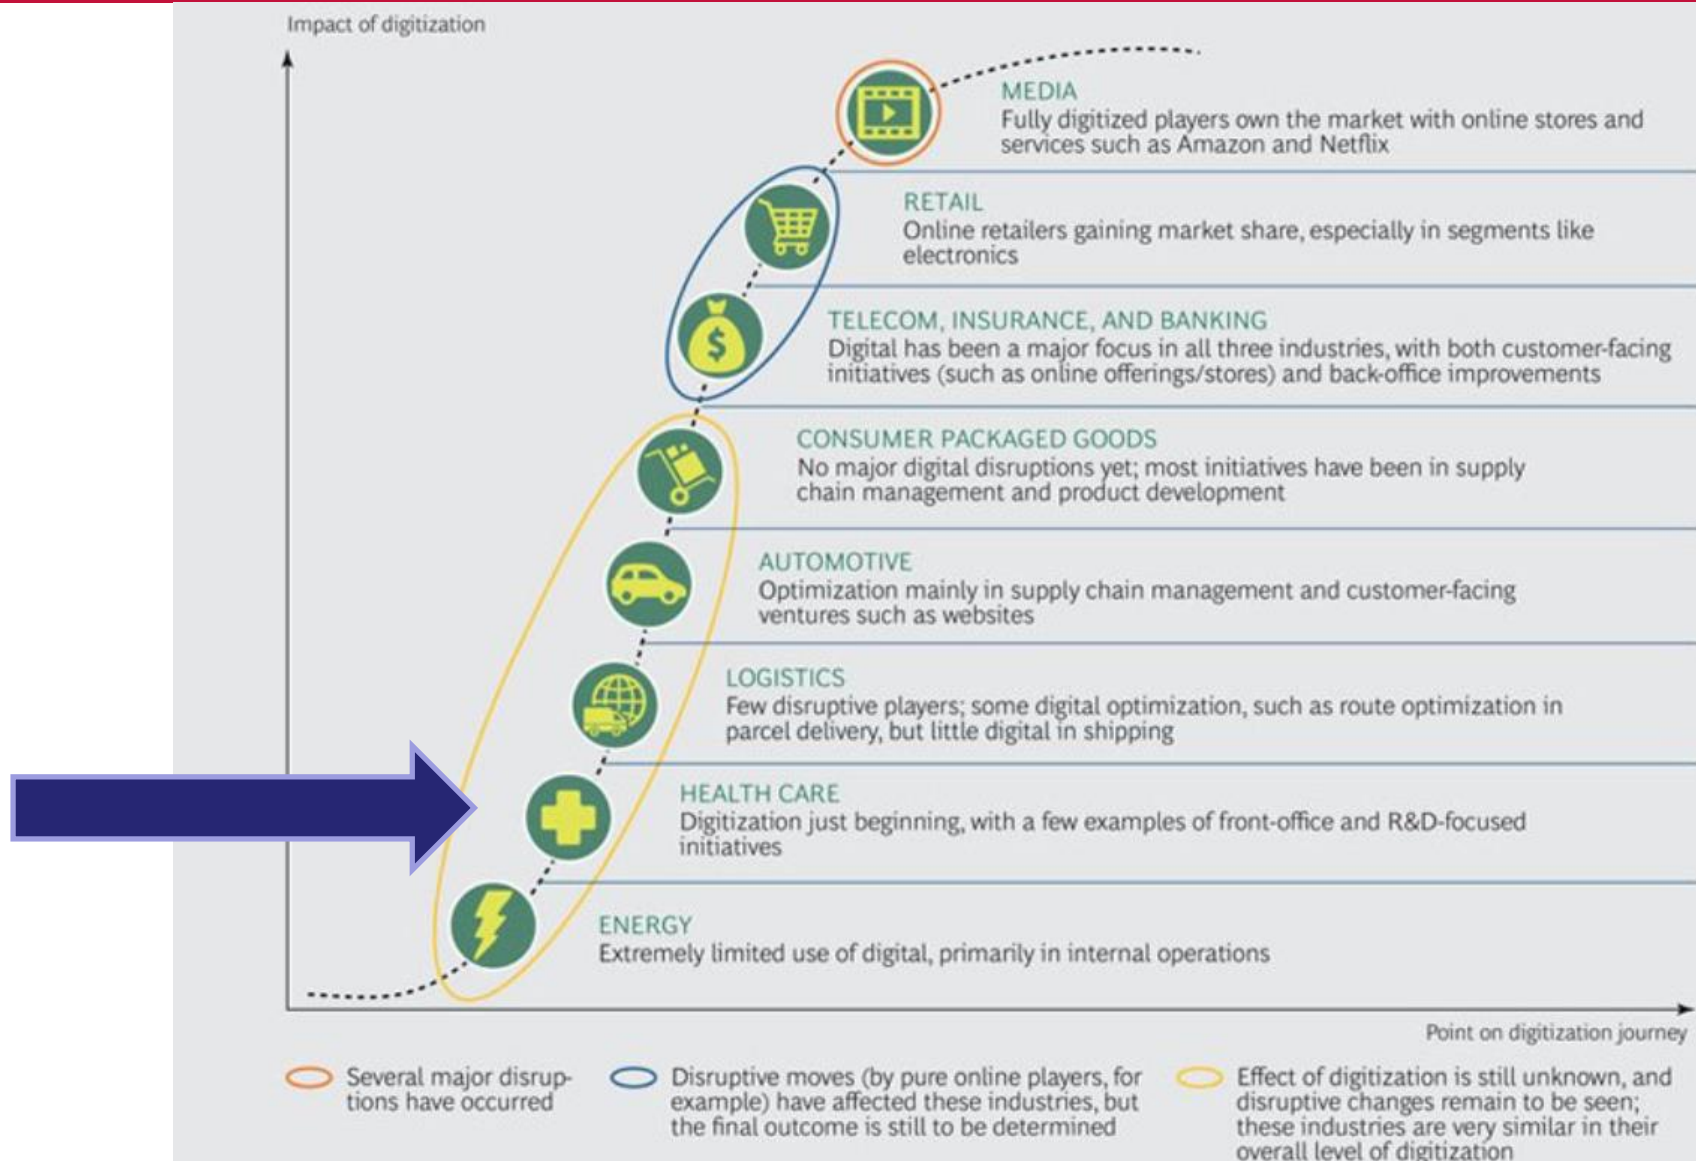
Impact of digitization

MEDIA
Fully digitized players own the market with online stores and services such as Amazon and Netflix

RETAIL
Online retailers gaining market share, especially in segments like electronics

TELECOM, INSURANCE, AND BANKING
Digital has been a major focus in all three industries, with both customer-facing initiatives (such as online offerings/stores) and back-office improvements

CONSUMER PACKAGED GOODS
No major digital disruptions yet; most initiatives have been in supply chain management and product development

AUTOMOTIVE
Optimization mainly in supply chain management and customer-facing ventures such as websites

LOGISTICS
Few disruptive players; some digital optimization, such as route optimization in parcel delivery, but little digital in shipping

HEALTH CARE
Digitization just beginning, with a few examples of front-office and R&D-focused initiatives

ENERGY
Extremely limited use of digital, primarily in internal operations

Point on digitization journey

Several major disruptions have occurred

Disruptive moves (by pure online players, for example) have affected these industries, but the final outcome is still to be determined

Effect of digitization is still unknown, and disruptive changes remain to be seen; these industries are very similar in their overall level of digitization